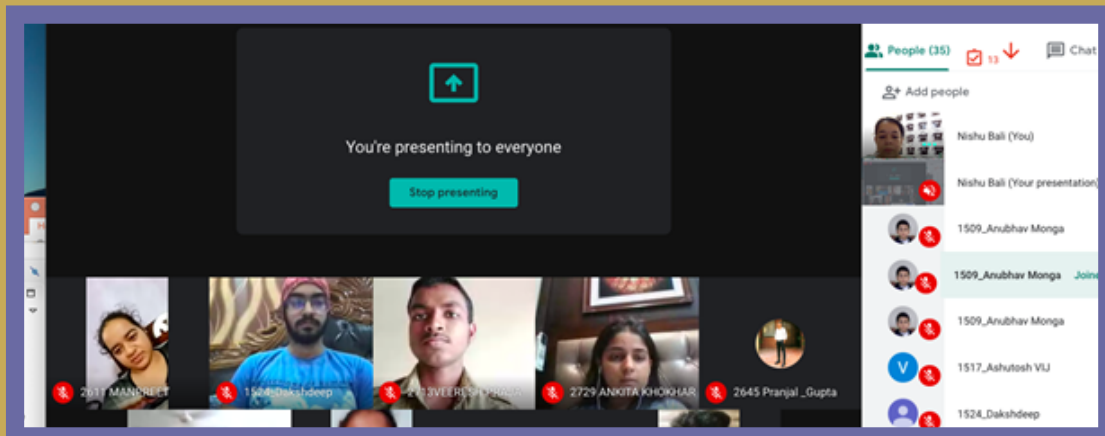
You're presenting to everyone

Stop presenting

2611 MANPREET

1524 Dakshdeep

2713VEERESH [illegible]

2729 ANKITA KHOKHAR

2645 Pranjal _Gupta

People (35)

13

Chat

Add people

Nishu Bali (You)

Nishu Bali (Your presentation)

1509_Anubhav Monga

1509_Anubhav Monga Joine

1509_Anubhav Monga

V

1517_Ashutosh VIJ

1524_Dakshdeep